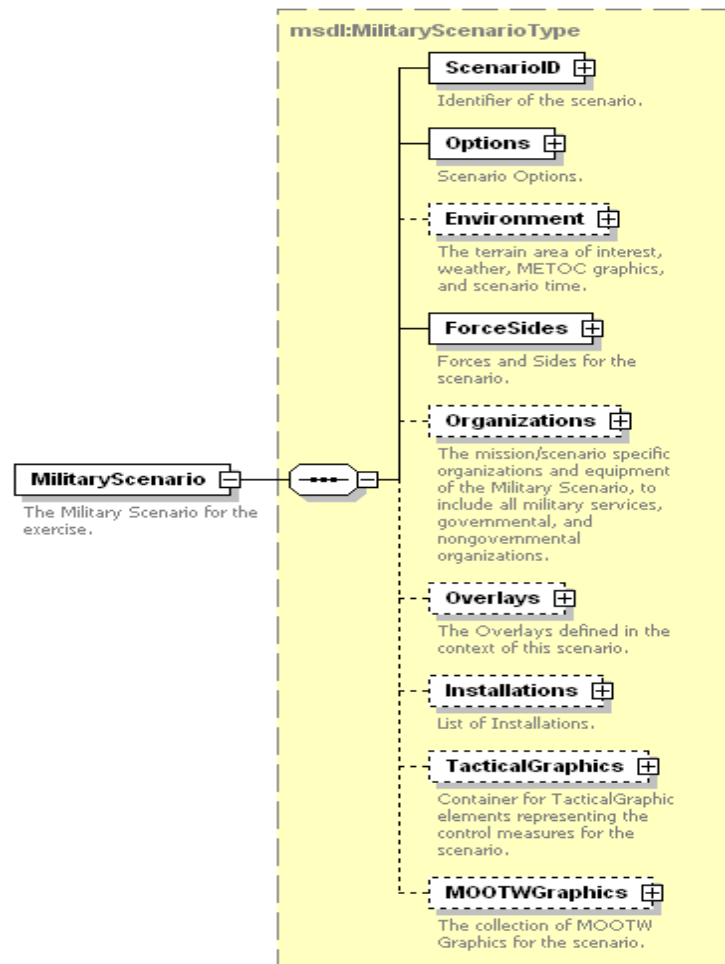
msdl:MilitaryScenarioType

MilitaryScenario

The Military Scenario for the exercise.

ScenarioID

Identifier of the scenario.

Options

Scenario Options.

Environment

The terrain area of interest, weather, METOC graphics, and scenario time.

ForceSides

Forces and Sides for the scenario.

Organizations

The mission/scenario specific organizations and equipment of the Military Scenario, to include all military services, governmental, and nongovernmental organizations.

Overlays

The Overlays defined in the context of this scenario.

Installations

List of Installations.

TacticalGraphics

Container for TacticalGraphic elements representing the control measures for the scenario.

MOOTWGraphics

The collection of MOOTW Graphics for the scenario.